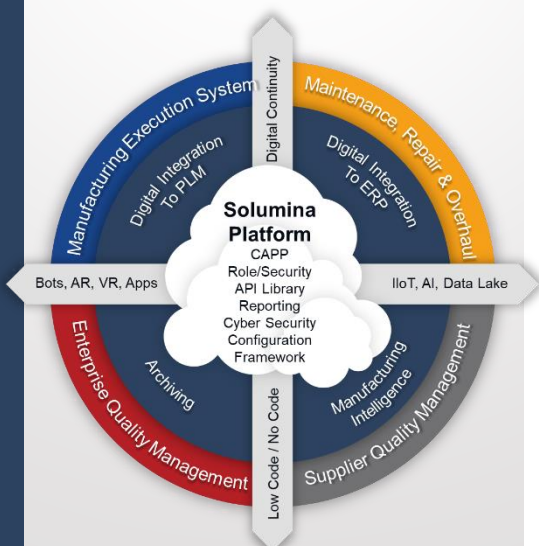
Manufacturing Execution System

Digital Continuity

Maintenance, Repair & Overhaul

Digital Integration To PLM

Digital Integration To ERP

Solumina Platform
CAPP
Role/Security
API Library
Reporting
Cyber Security
Configuration
Framework

Bots, AR, VR, Apps

IIoT, AI, Data Lake

Enterprise Quality Management

Archiving

Manufacturing Intelligence

Supplier Quality Management

Low Code / No Code